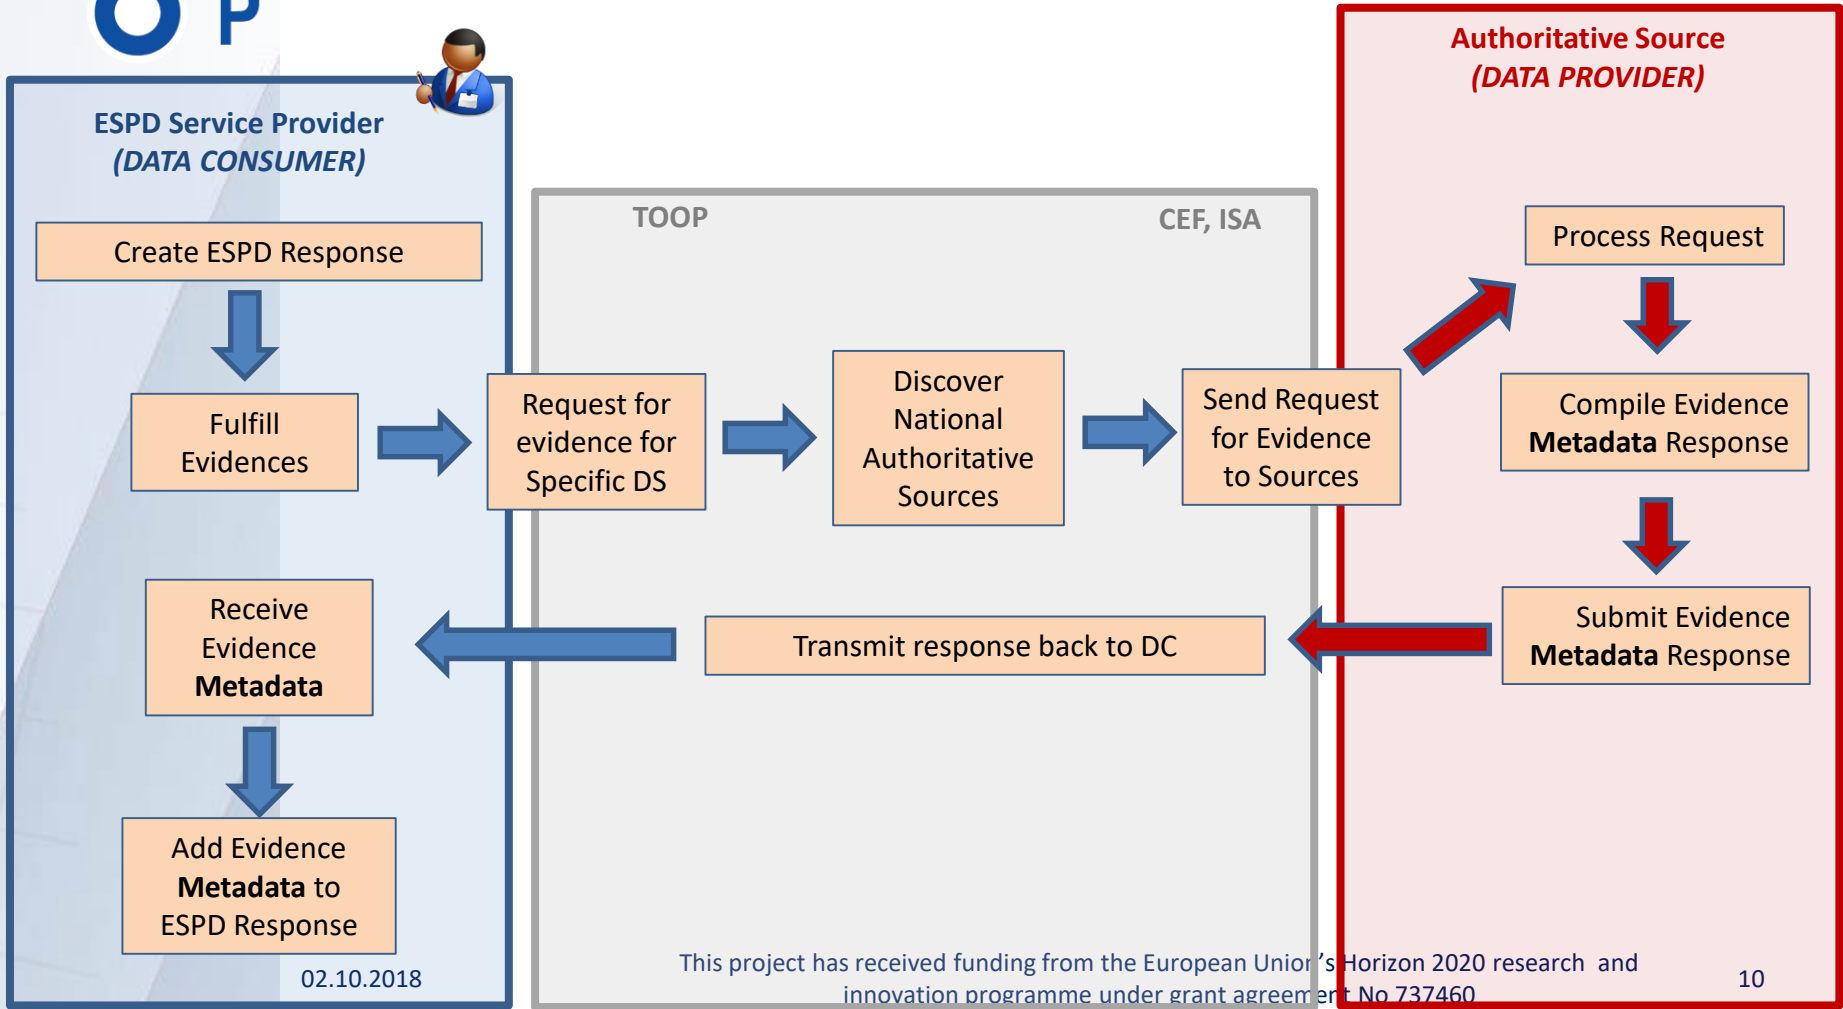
O P

ESPD Service Provider
(DATA CONSUMER)

Create ESPD Response

Fulfill Evidences

Receive Evidence **Metadata**

Add Evidence **Metadata** to ESPD Response

02.10.2018

TOOP

CEF, ISA

Request for evidence for Specific DS

Discover National Authoritative Sources

Send Request for Evidence to Sources

Transmit response back to DC

Authoritative Source
(DATA PROVIDER)

Process Request

Compile Evidence **Metadata** Response

Submit Evidence **Metadata** Response

This project has received funding from the European Union's Horizon 2020 research and innovation programme under grant agreement No 737460

10